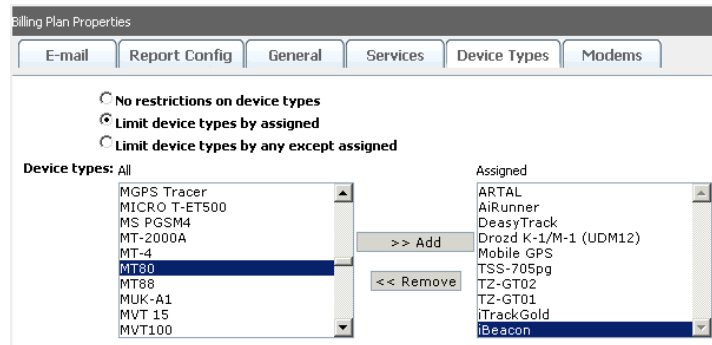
Billing Plan Properties

E-mail | Report Config | General | Services | Device Types | Modems

No restrictions on device types
Limit device types by assigned
Limit device types by any except assigned

Device types: All

MGPS Tracer
MICRO T-ET500
MS PGSM4
MT-2000A
MT-4
MT80
MT88
MUK-A1
MVT 15
MVT100

>> Add
<< Remove

Assigned

ARTAL
AiRunner
DeasyTrack
Drozd K-1/M-1 (UDM12)
Mobile GPS
TSS-705pg
TZ-GT02
TZ-GT01
iTrackGold
iBeacon